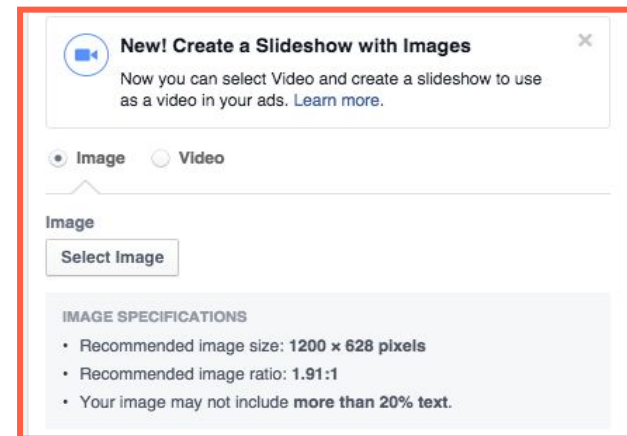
New! Create a Slideshow with Images

Now you can select Video and create a slideshow to use as a video in your ads. Learn more.

×

Image Video

Image

Select Image

IMAGE SPECIFICATIONS

• Recommended image size: 1200 × 628 pixels
• Recommended image ratio: 1.91:1
• Your image may not include more than 20% text.